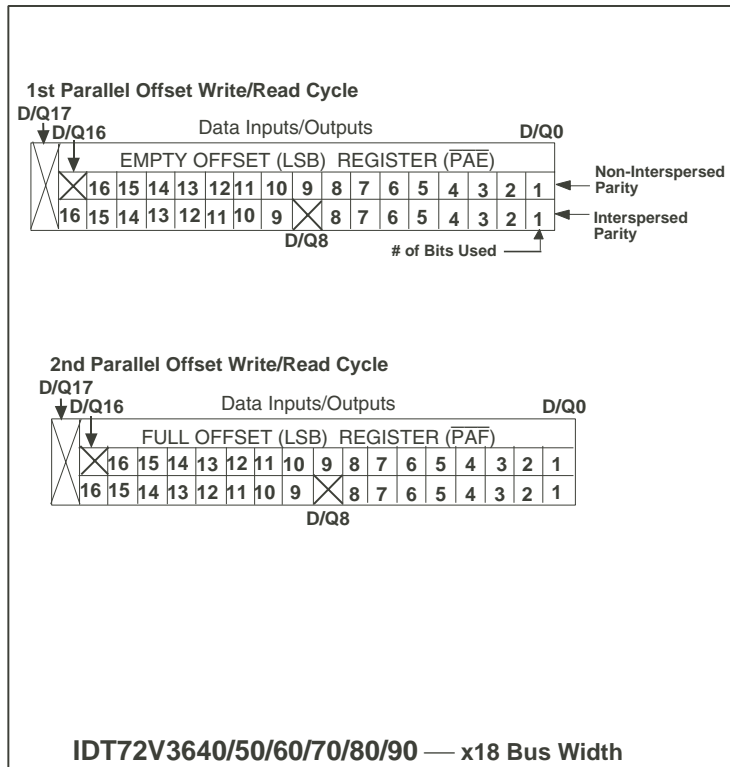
1st Parallel Offset Write/Read Cycle

D/Q17

D/Q16

Data Inputs/Outputs

D/Q0

EMPTY OFFSET (LSB) REGISTER ($\overline{PAE}$)

| 16 | 15 | 14 | 13 | 12 | 11 | 10 | 9 | 8 | 7 | 6 | 5 | 4 | 3 | 2 | 1 |
|---|---|---|---|---|---|---|---|---|---|---|---|---|---|---|---|
| 16 | 15 | 14 | 13 | 12 | 11 | 10 | 9 | 8 | 7 | 6 | 5 | 4 | 3 | 2 | 1 |

Non-Interspersed Parity

Interspersed Parity

D/Q8

# of Bits Used

2nd Parallel Offset Write/Read Cycle

D/Q17

D/Q16

Data Inputs/Outputs

D/Q0

FULL OFFSET (LSB) REGISTER ($\overline{PAF}$)

| 16 | 15 | 14 | 13 | 12 | 11 | 10 | 9 | 8 | 7 | 6 | 5 | 4 | 3 | 2 | 1 |
|---|---|---|---|---|---|---|---|---|---|---|---|---|---|---|---|
| 16 | 15 | 14 | 13 | 12 | 11 | 10 | 9 | 8 | 7 | 6 | 5 | 4 | 3 | 2 | 1 |

D/Q8

IDT72V3640/50/60/70/80/90 — x18 Bus Width